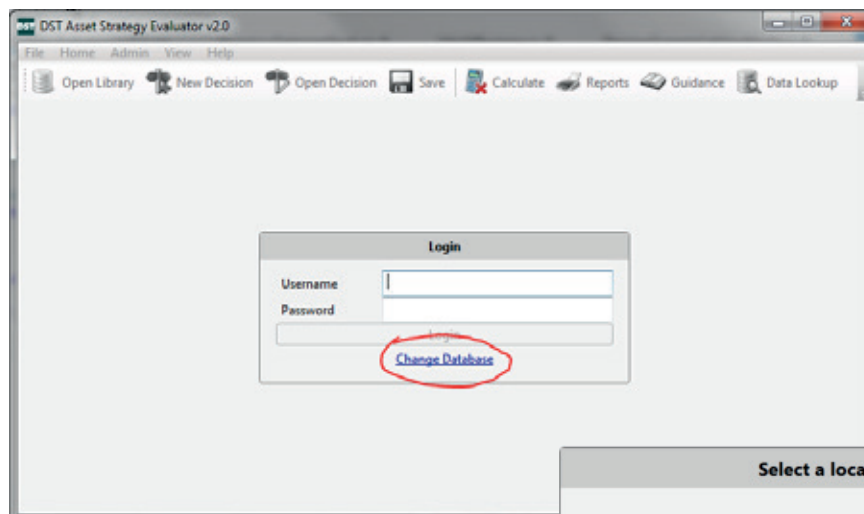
DST Asset Strategy Evaluator v2.0

File Home Admin View Help

Open Library New Decision Open Decision Save Calculate Reports Guidance Data Lookup

Login

Username

Password

Login

Change Database

Select a loca